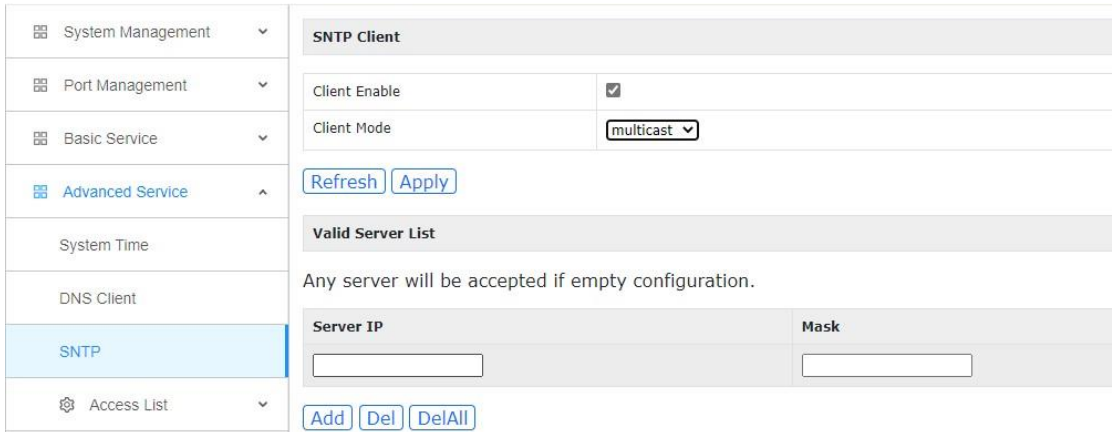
System Management
Port Management
Basic Service
Advanced Service
System Time
DNS Client
SNTP
Access List

SNTP Client

| Client Enable | ☑ |
|---|---|
| Client Mode | multicast |

Refresh Apply

Valid Server List

Any server will be accepted if empty configuration.

| Server IP | Mask |
|---|---|
| | |

Add Del DelAll